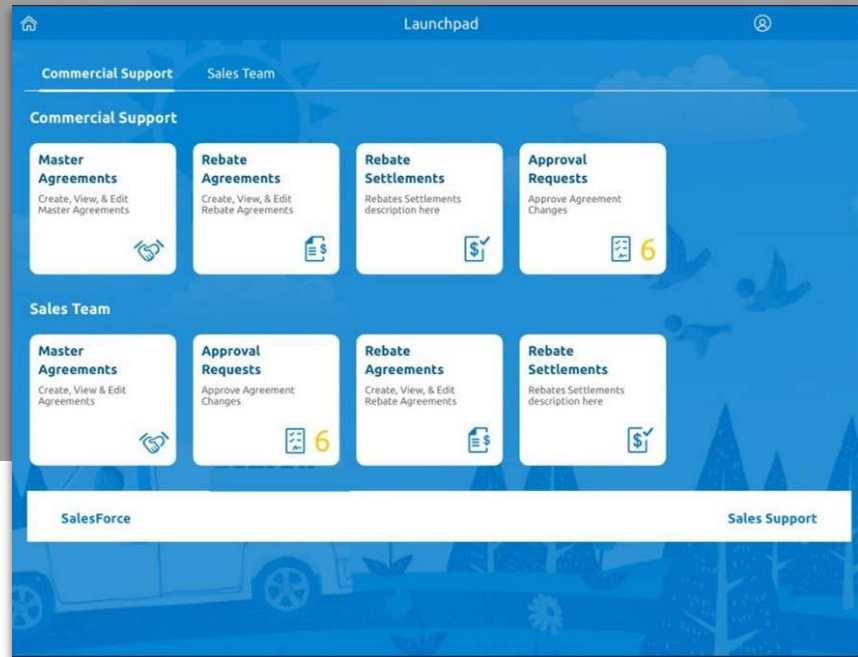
Launchpad

Commercial Support
Sales Team

Commercial Support

Master Agreements
Create, View, & Edit Master Agreements

Rebate Agreements
Create, View, & Edit Rebate Agreements

Rebate Settlements
Rebates Settlements description here

Approval Requests
Approve Agreement Changes
6

Sales Team

Master Agreements
Create, View & Edit Agreements

Approval Requests
Approve Agreement Changes
6

Rebate Agreements
Create, View, & Edit Rebate Agreements

Rebate Settlements
Rebates Settlements description here

SalesForce
Sales Support